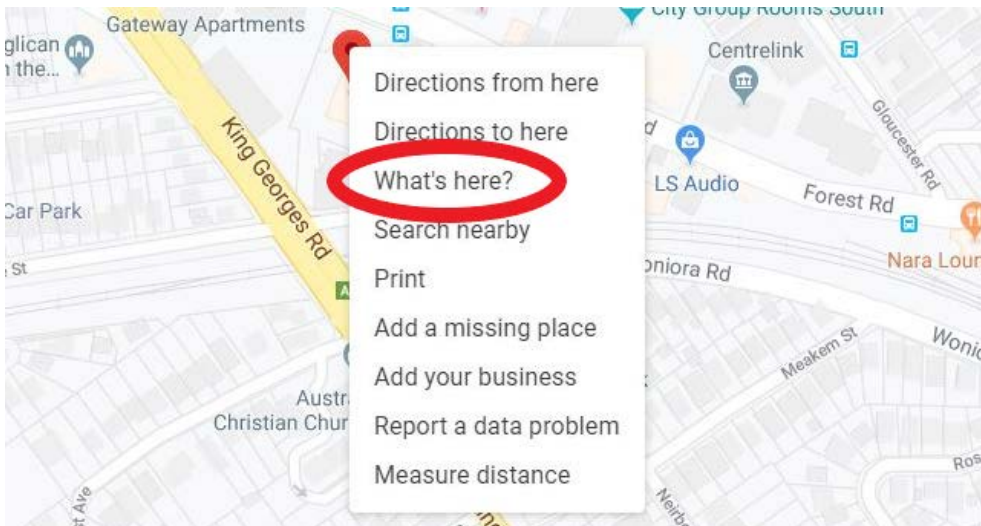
Gateway Apartments
City Group Rooms South
glican
the...
Centrelink
Directions from here
Directions to here
What's here?
Search nearby
Print
Add a missing place
Add your business
Report a data problem
Measure distance
King Georges Rd
Gloucester Rd
LS Audio
Forest Rd
Car Park
Nara Lou
St
oniora Rd
Wonic
Meakem St
Austr
Christian Chur
Ros
Ave
Neirb
A